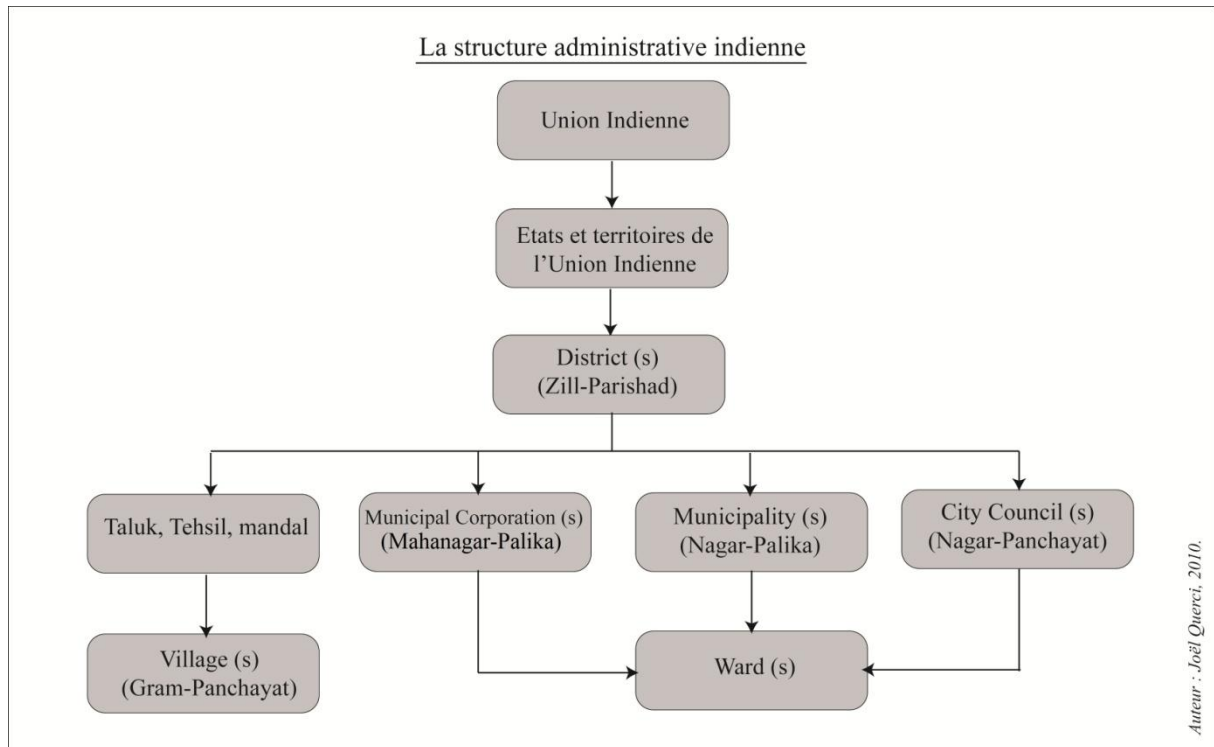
La structure administrative indienne

Union Indienne

Etats et territoires de l'Union Indienne

District (s)
(Zill-Parishad)

Taluk, Tehsil, mandal

Municipal Corporation (s)
(Mahanagar-Palika)

Municipality (s)
(Nagar-Palika)

City Council (s)
(Nagar-Panchayat)

Village (s)
(Gram-Panchayat)

Ward (s)

Auteur : Joël Querci, 2010.